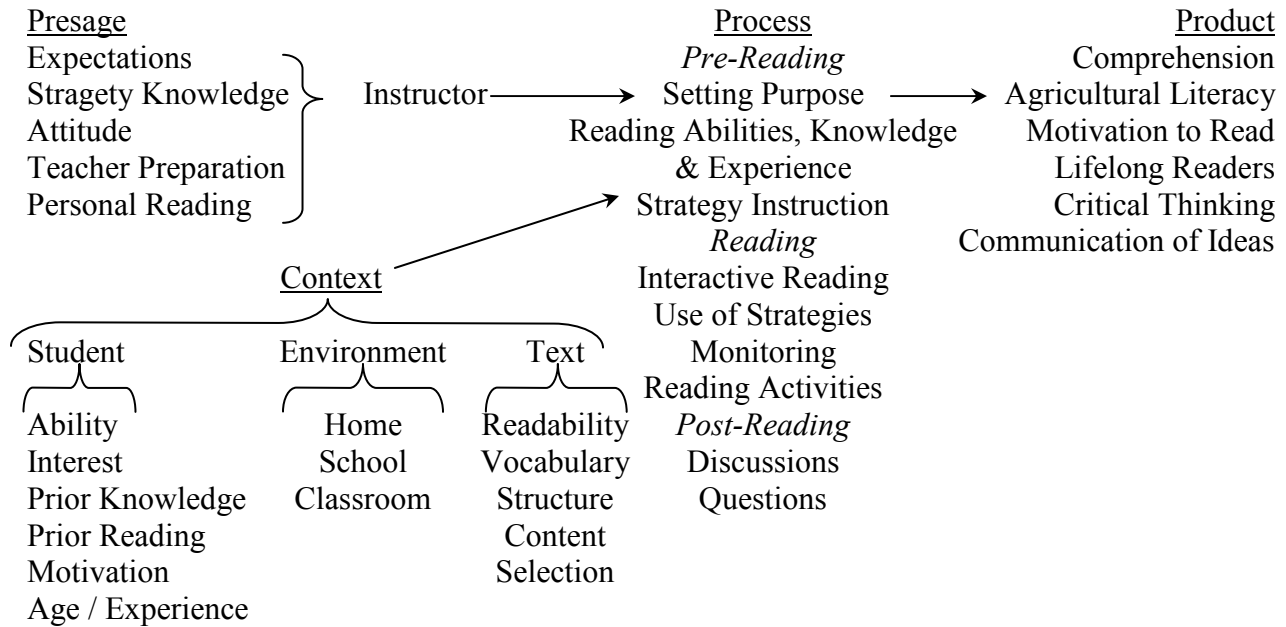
Presage
Expectations
Stragety Knowledge
Attitude
Teacher Preparation
Personal Reading

Instructor

Process
*Pre-Reading*
Setting Purpose
Reading Abilities, Knowledge & Experience
Strategy Instruction
*Reading*
Interactive Reading
Use of Strategies
Monitoring
Reading Activities
*Post-Reading*
Discussions
Questions

Product
Comprehension
Agricultural Literacy
Motivation to Read
Lifelong Readers
Critical Thinking
Communication of Ideas

Context

Student
Ability
Interest
Prior Knowledge
Prior Reading
Motivation
Age / Experience

Environment
Home
School
Classroom

Text
Readability
Vocabulary
Structure
Content
Selection